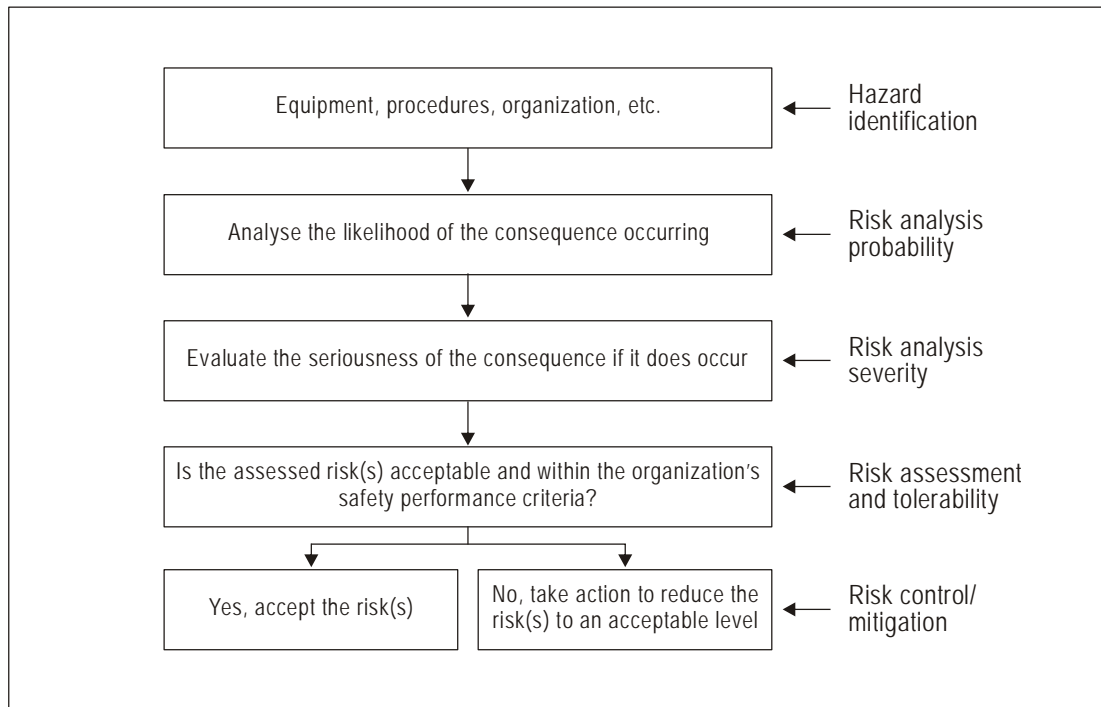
Equipment, procedures, organization, etc.

Hazard identification

Analyse the likelihood of the consequence occurring

Risk analysis probability

Evaluate the seriousness of the consequence if it does occur

Risk analysis severity

Is the assessed risk(s) acceptable and within the organization's safety performance criteria?

Risk assessment and tolerability

Yes, accept the risk(s)

No, take action to reduce the risk(s) to an acceptable level

Risk control/ mitigation